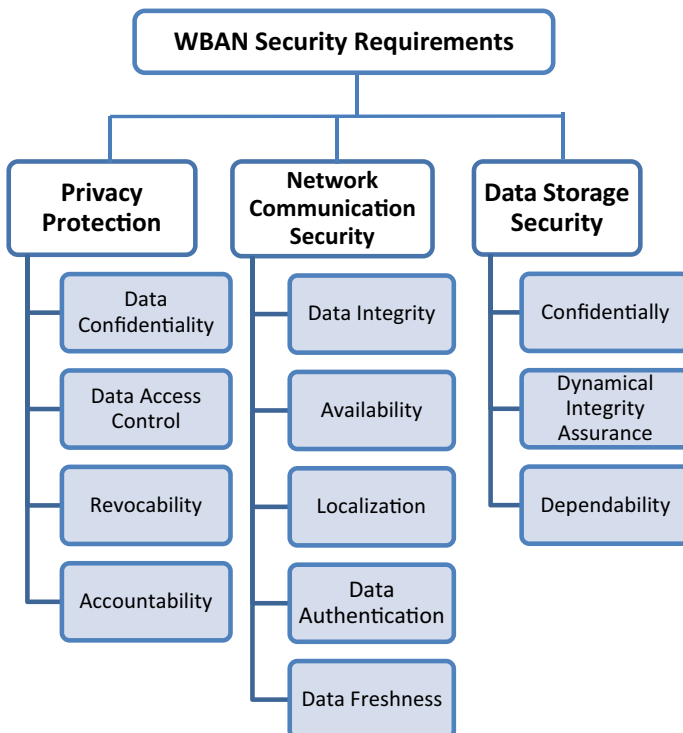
WBAN Security Requirements

Privacy Protection

Data Confidentiality

Data Access Control

Revocability

Accountability

Network Communication Security

Data Integrity

Availability

Localization

Data Authentication

Data Freshness

Data Storage Security

Confidentially

Dynamical Integrity Assurance

Dependability